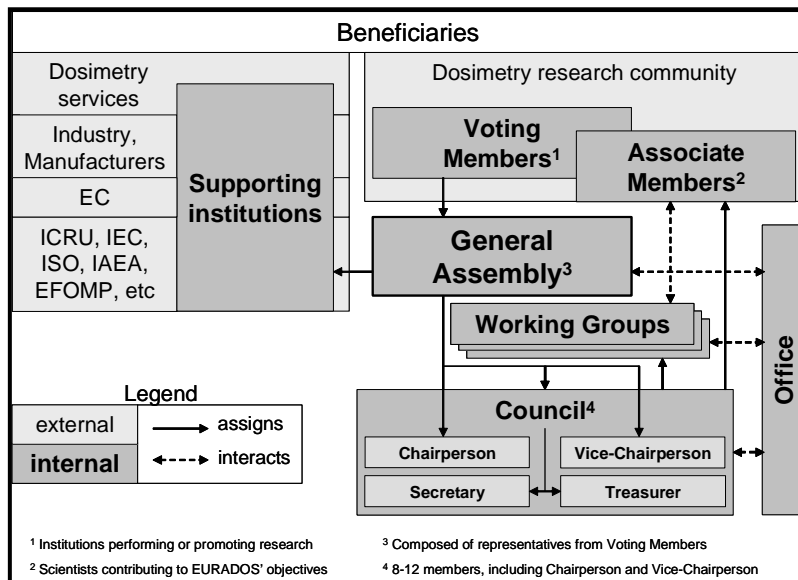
Beneficiaries

Dosimetry services

Industry, Manufacturers

EC

ICRU, IEC, ISO, IAEA, EFOMP, etc

Supporting institutions

Dosimetry research community

Voting Members$^1$

Associate Members$^2$

General Assembly$^3$

Working Groups

Office

Legend

external

internal

assigns

interacts

Council$^4$

Chairperson

Vice-Chairperson

Secretary

Treasurer

$^1$ Institutions performing or promoting research

$^2$ Scientists contributing to EURADOS' objectives

$^3$ Composed of representatives from Voting Members

$^4$ 8-12 members, including Chairperson and Vice-Chairperson